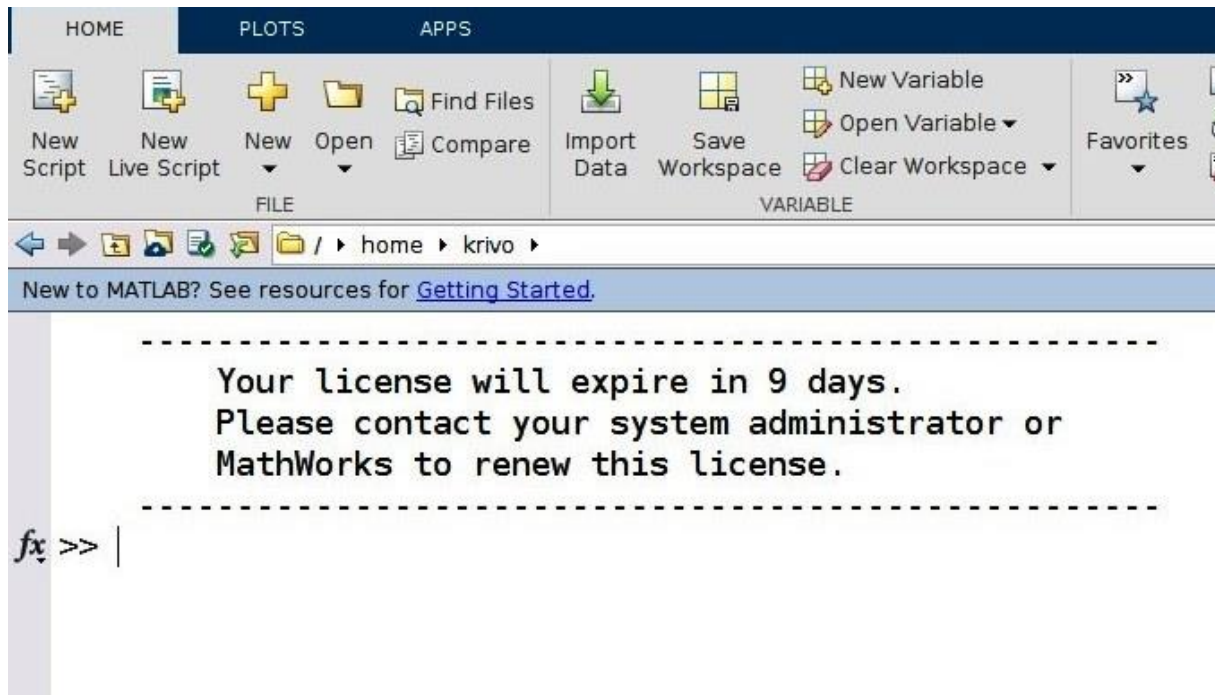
HOME PLOTS APPS

New Script
New Live Script
New
Open
Find Files
Compare
FILE

Import Data
Save Workspace
New Variable
Open Variable
Clear Workspace
VARIABLE

Favorites

/ ▸ home ▸ krivo ▸

New to MATLAB? See resources for Getting Started.

-----------------------------------------------
Your license will expire in 9 days.
Please contact your system administrator or
MathWorks to renew this license.
-----------------------------------------------

fx >>